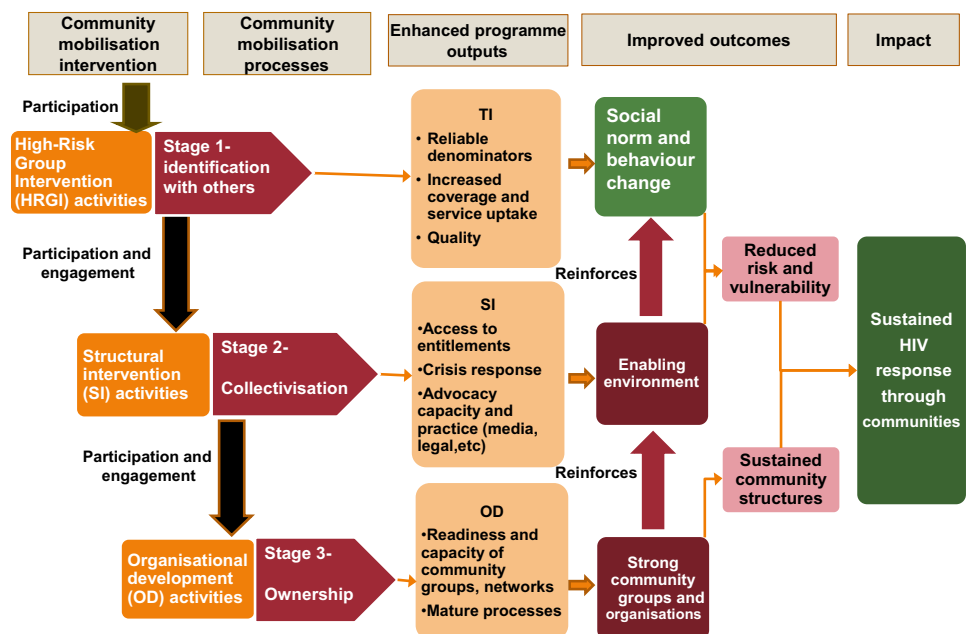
Community mobilisation intervention

Community mobilisation processes

Enhanced programme outputs

Improved outcomes

Impact

Participation

High-Risk Group Intervention (HRGI) activities

Stage 1- identification with others

TI
• Reliable denominators
• Increased coverage and service uptake
• Quality

Social norm and behaviour change

Participation and engagement

Reinforces

Reduced risk and vulnerability

Structural intervention (SI) activities

Stage 2- Collectivisation

SI
•Access to entitlements
•Crisis response
•Advocacy capacity and practice (media, legal,etc)

Enabling environment

Sustained HIV response through communities

Participation and engagement

Reinforces

Sustained community structures

Organisational development (OD) activities

Stage 3- Ownership

OD
•Readiness and capacity of community groups, networks
•Mature processes

Strong community groups and organisations